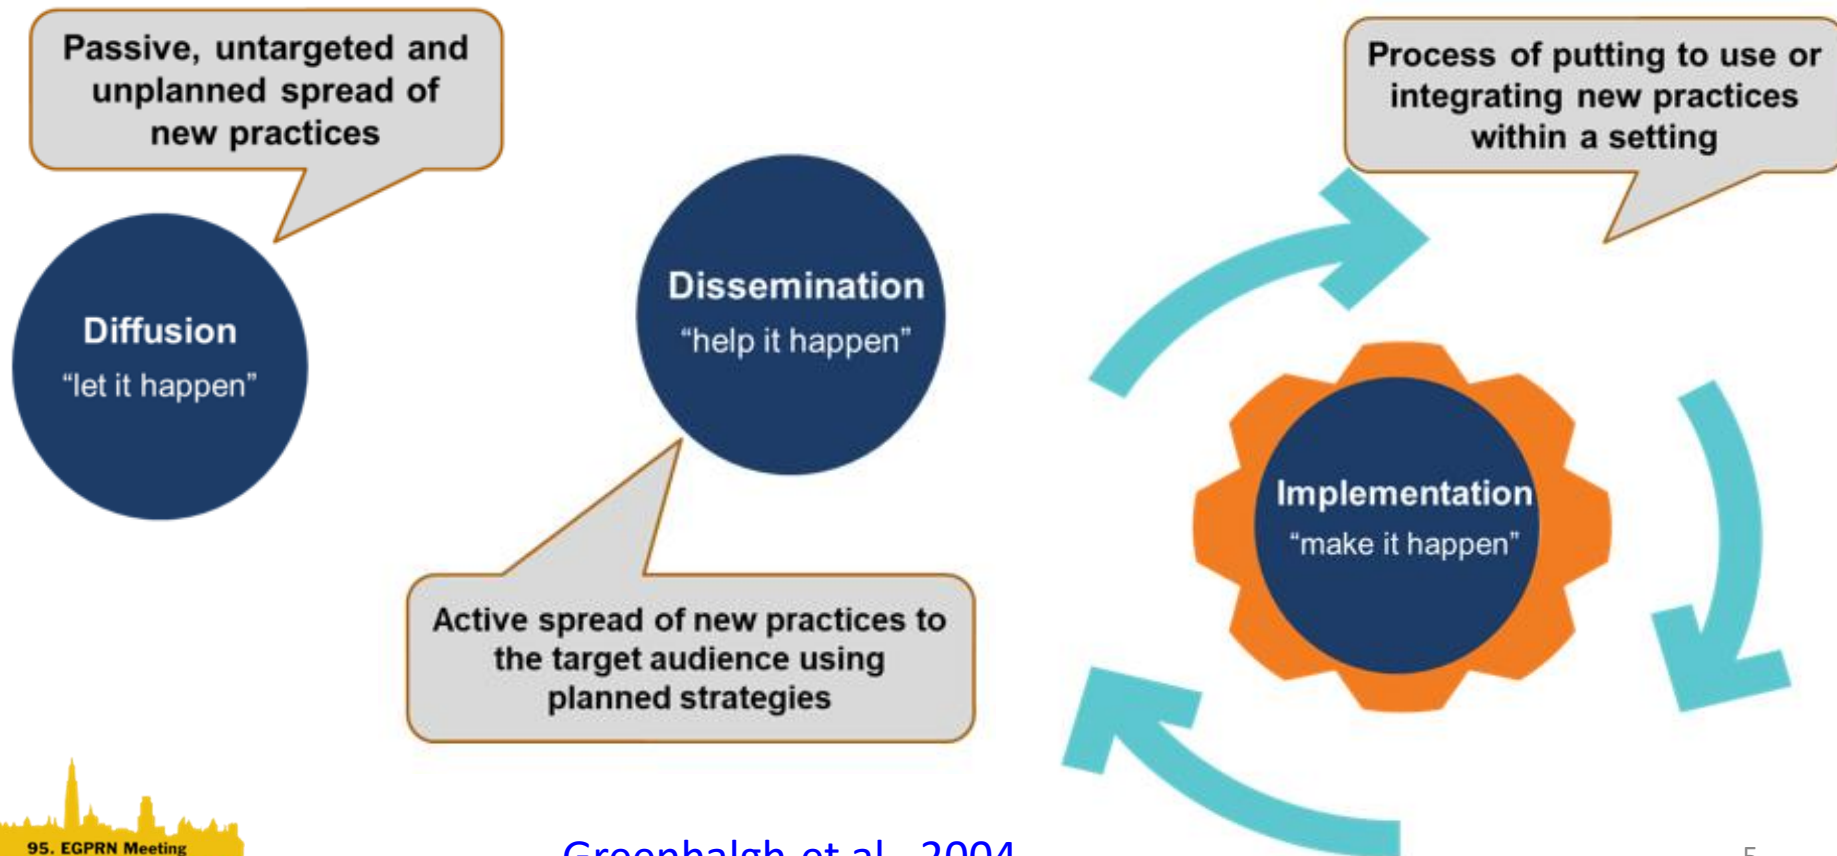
Passive, untargeted and unplanned spread of new practices

Diffusion
“let it happen”

Dissemination
“help it happen”

Active spread of new practices to the target audience using planned strategies

Process of putting to use or integrating new practices within a setting

Implementation
“make it happen”

95. EGPRN Meeting

Greenhalgh et al., 2004

5